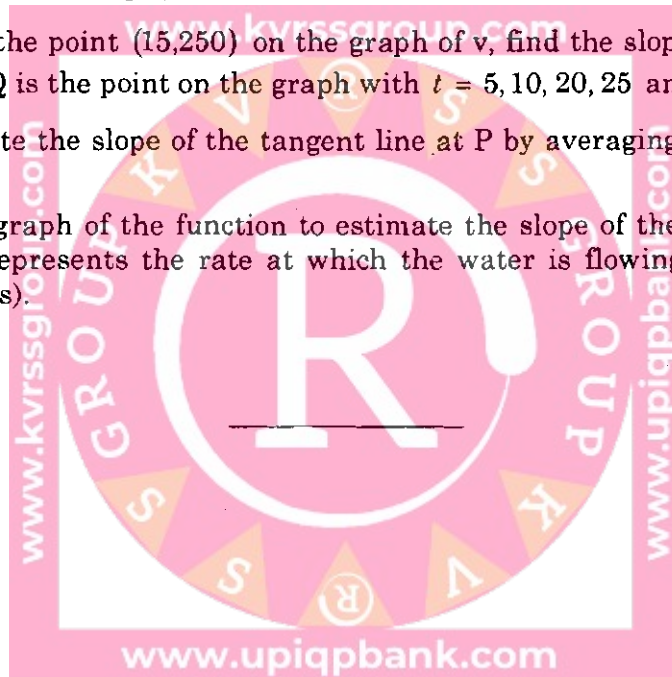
www.kvrssgroup.com

the point (15,250) on the graph of v, find the slop
Q is the point on the graph with $t = 5, 10, 20, 25$ ar

te the slope of the tangent line at P by averaging

graph of the function to estimate the slope of the
epresents the rate at which the water is flowing
s).

K V R S S G R O U P
S S G R O U P K V
R

www.kvrssgroup.com
www.upiqpbank.com
www.upiqpbank.com